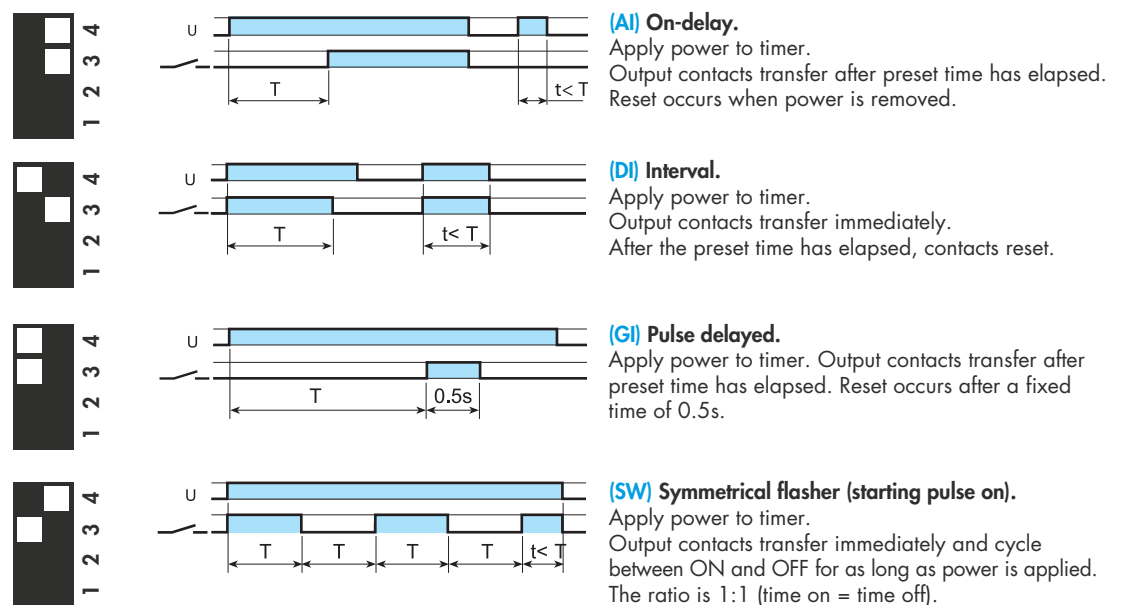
4
3
2
1

U

T

t< T

(AI) On-delay.
Apply power to timer.
Output contacts transfer after preset time has elapsed.
Reset occurs when power is removed.

4
3
2
1

U

T

t< T

(DI) Interval.
Apply power to timer.
Output contacts transfer immediately.
After the preset time has elapsed, contacts reset.

4
3
2
1

U

T

0.5s

(GI) Pulse delayed.
Apply power to timer. Output contacts transfer after preset time has elapsed. Reset occurs after a fixed time of 0.5s.

4
3
2
1

U

T

T

T

T

t< T

(SW) Symmetrical flasher (starting pulse on).
Apply power to timer.
Output contacts transfer immediately and cycle between ON and OFF for as long as power is applied.
The ratio is 1:1 (time on = time off).